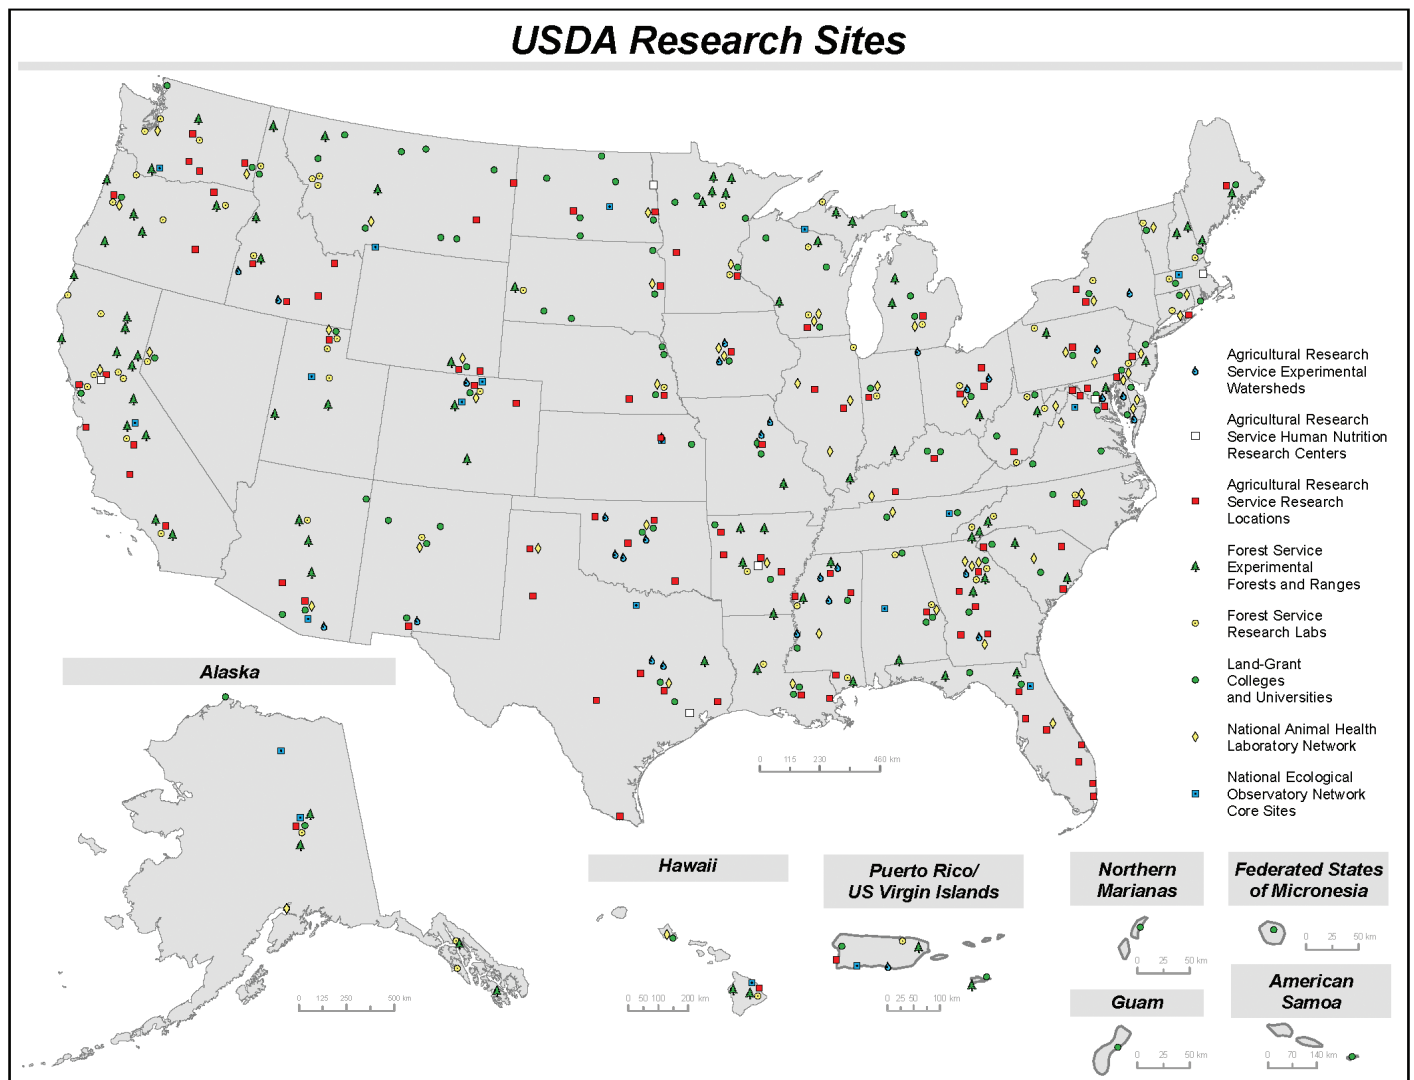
USDA Research Sites

Agricultural Research Service Experimental Watersheds

Agricultural Research Service Human Nutrition Research Centers

Agricultural Research Service Research Locations

Forest Service Experimental Forests and Ranges

Forest Service Research Labs

Land-Grant Colleges and Universities

National Animal Health Laboratory Network

National Ecological Observatory Network Core Sites

0 115 230 460 km

Alaska

0 125 250 500 km

Hawaii

0 50 100 200 km

Puerto Rico/ US Virgin Islands

0 25 50 100 km

Northern Marianas

0 25 50 km

Guam

0 25 50 km

Federated States of Micronesia

0 25 50 km

American Samoa

0 70 140 km